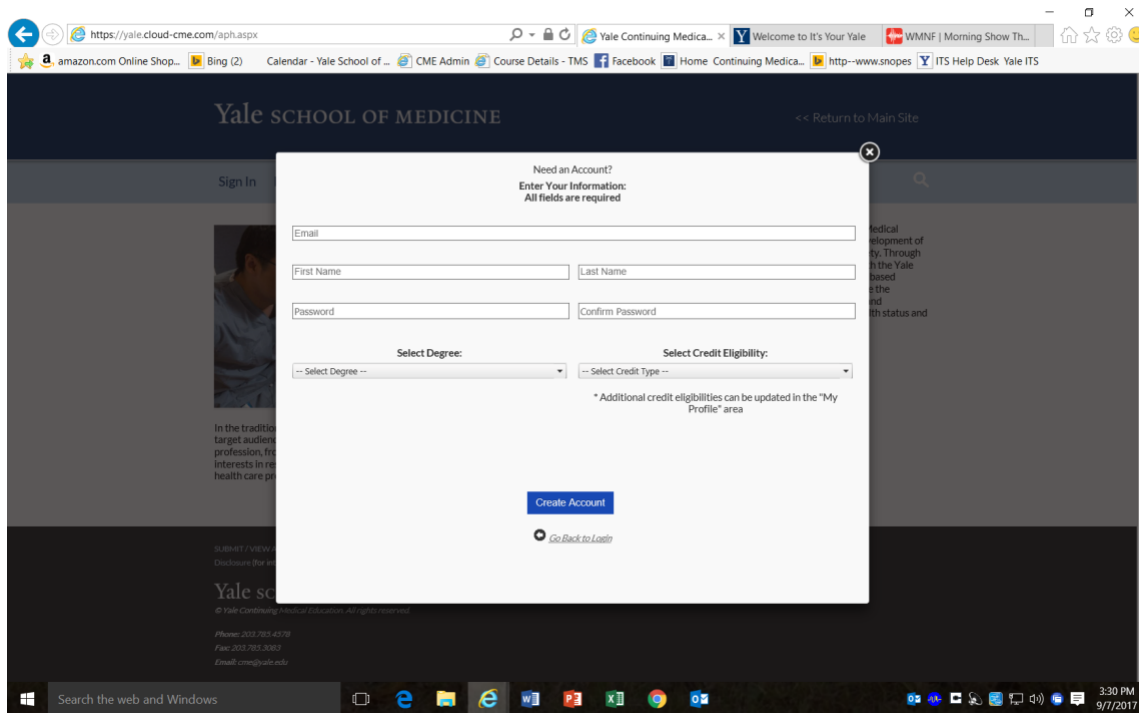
https://yale.cloud-cme.com/aph.aspx

Yale Continuing Medica... ×

Welcome to It's Your Yale

WMNF | Morning Show Th...

amazon.com Online Shop... Bing (2) Calendar - Yale School of ... CME Admin Course Details - TMS Facebook Home Continuing Medica... http--www.snopes ITS Help Desk Yale ITS

Yale SCHOOL OF MEDICINE

<< Return to Main Site

Sign In

Medical
velopment of
ty. Through
h the Yale
based
e the
nd
th status and

In the traditio
target audienc
profession, fro
interests in re
health care pr

SUBMIT / VIEW A
Disclosure (for in

Yale sc

© Yale Continuing Medical Education. All rights reserved.

Phone: 203.785.4578
Fax: 203.785.3083
Email: cme@yale.edu

Need an Account?
Enter Your Information:
All fields are required

Email

First Name

Last Name

Password

Confirm Password

Select Degree:

-- Select Degree --

Select Credit Eligibility:

-- Select Credit Type --

* Additional credit eligibilities can be updated in the "My Profile" area

Create Account

Go Back to Login

Search the web and Windows

3:30 PM
9/7/2017